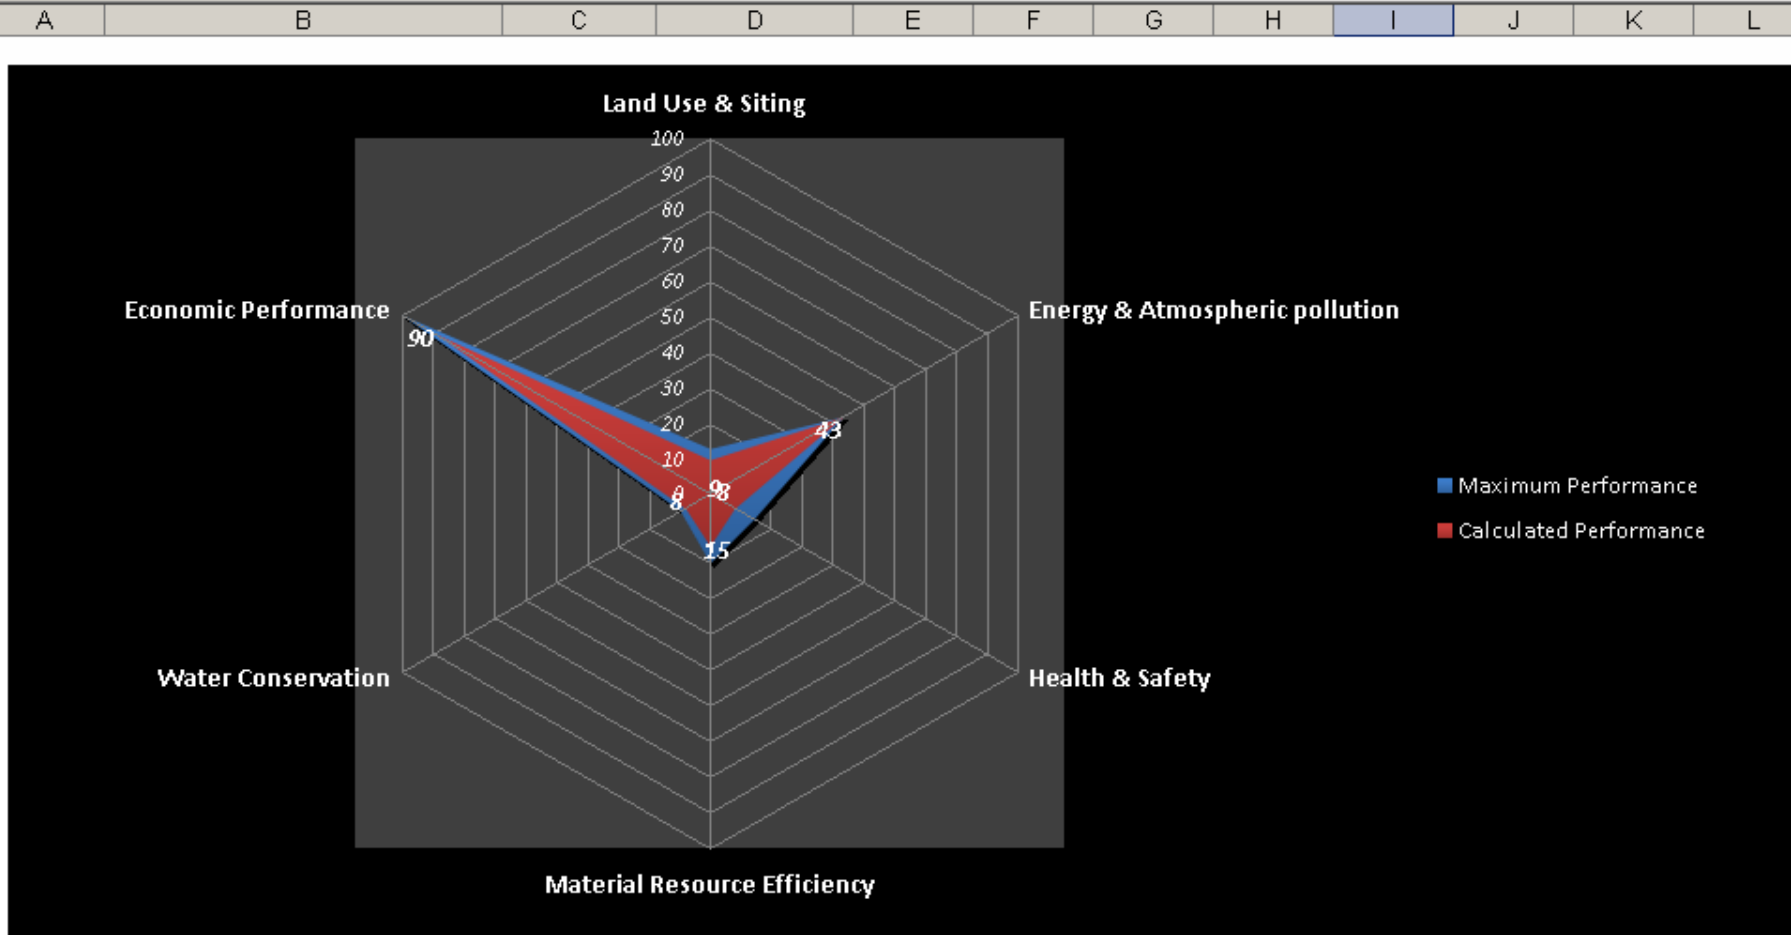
| A | B | C | D | E | F | G | H | I | J | K | L |
|---|---|---|---|---|---|---|---|---|---|---|---|

Land Use & Siting

100
90
80
70
60
50
40
30
20
10
0

Economic Performance

90

Energy & Atmospheric pollution

43

9
8
8
15

Water Conservation

Health & Safety

Material Resource Efficiency

Maximum Performance
Calculated Performance